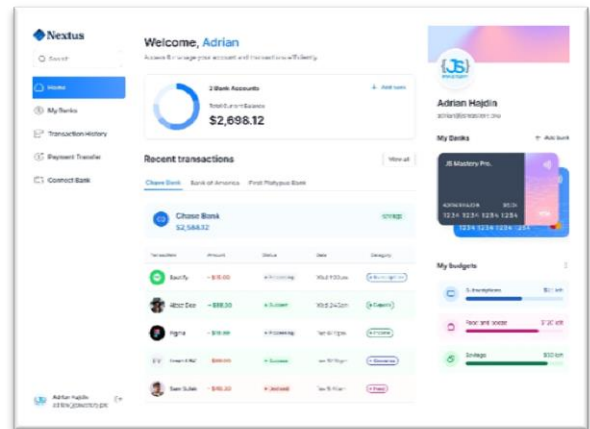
Nextus

Search

Home

My Banks

Transaction History

Payment Transfer

Connect Bank

Welcome, Adrian

Access & manage your account and transactions efficiently.

2 Bank Accounts

+ Add bank

Total Current Balance

$2,698.12

Recent transactions

View all

Chase Bank

Bank of America

First Platypus Bank

Chase Bank

$2,588.12

savings

| Transaction | Amount | Status | Date | Category |
|---|---|---|---|---|
| Spotify | - $15.00 | Processing | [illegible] | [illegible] |
| Alexa Doe | + $88.00 | Success | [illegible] | Deposit |
| Figma | - $18.99 | Processing | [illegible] | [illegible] |
| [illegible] | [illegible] | Success | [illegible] | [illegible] |
| Sam Sulek | - $40.20 | Declined | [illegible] | Food |

Adrian Hajdin

adrian@jsmastery.pro

JS

Adrian Hajdin

adrian@jsmastery.pro

My Banks

+ Add bank

JS Mastery Pro.

ADRIAN HAJDIN

1234 1234 1234 1234

My budgets

Subscriptions

Food and booze

Savings